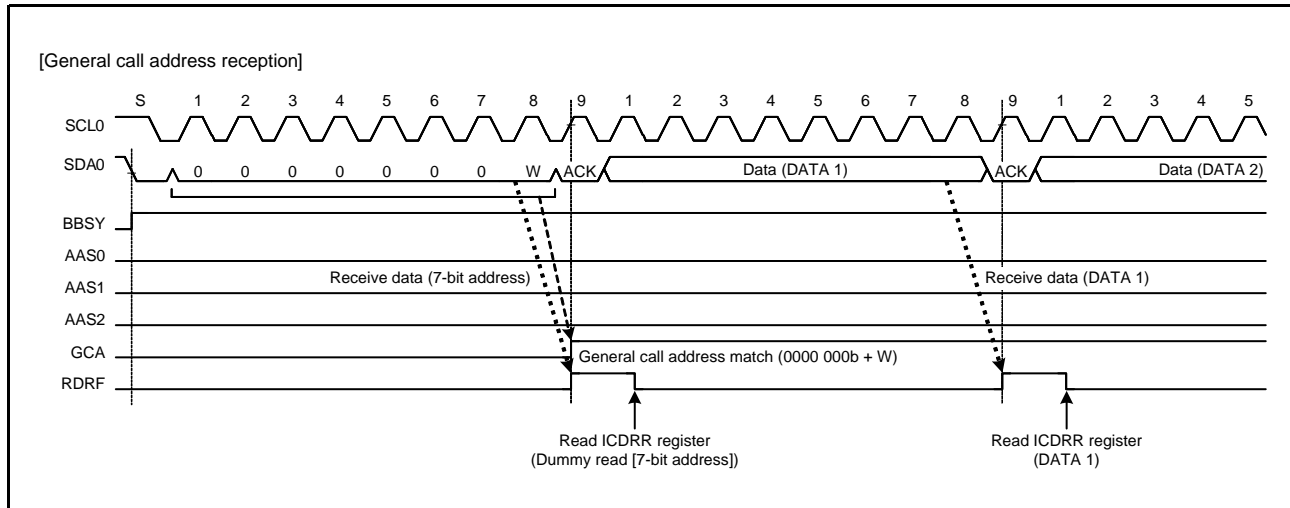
[General call address reception]

S 1 2 3 4 5 6 7 8 9 1 2 3 4 5 6 7 8 9 1 2 3 4 5

SCL0

SDA0 0 0 0 0 0 0 0 W ACK Data (DATA 1) ACK Data (DATA 2)

BBSY

AAS0

AAS1

AAS2

GCA

RDRF

Receive data (7-bit address)

Receive data (DATA 1)

General call address match (0000 000b + W)

Read ICDRR register
(Dummy read [7-bit address])

Read ICDRR register
(DATA 1)